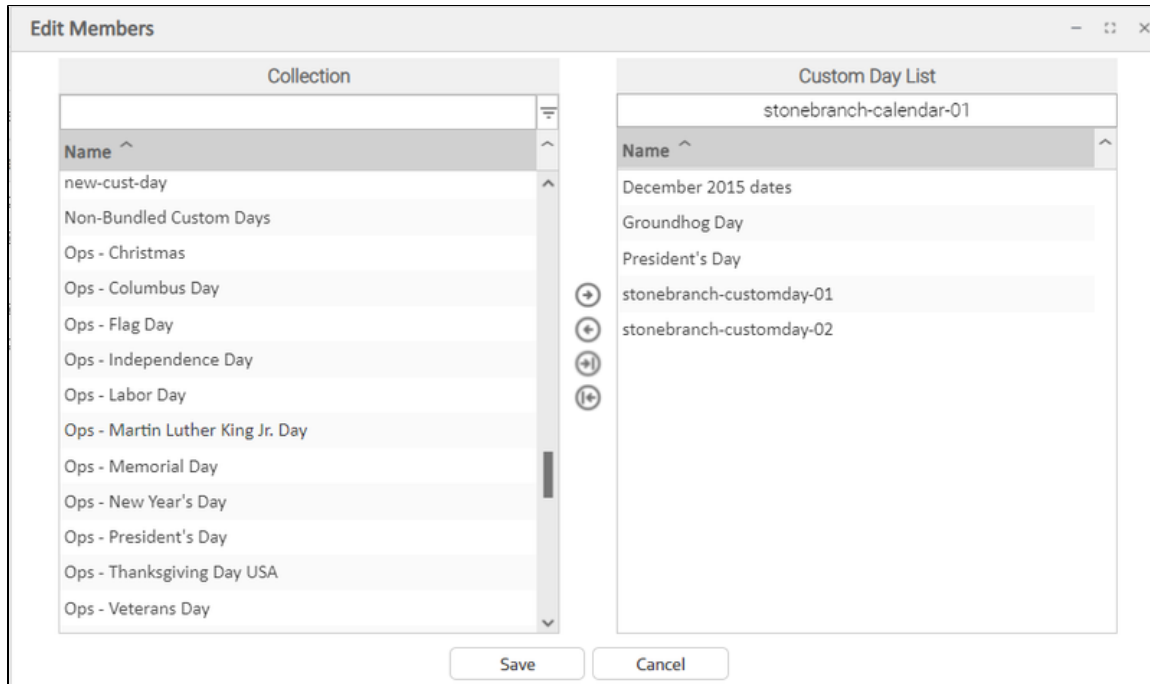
Edit Members

Collection

Name ^

new-cust-day

Non-Bundled Custom Days

Ops - Christmas

Ops - Columbus Day

Ops - Flag Day

Ops - Independence Day

Ops - Labor Day

Ops - Martin Luther King Jr. Day

Ops - Memorial Day

Ops - New Year's Day

Ops - President's Day

Ops - Thanksgiving Day USA

Ops - Veterans Day

Custom Day List

stonebranch-calendar-01

Name ^

December 2015 dates

Groundhog Day

President's Day

stonebranch-customday-01

stonebranch-customday-02

Save

Cancel